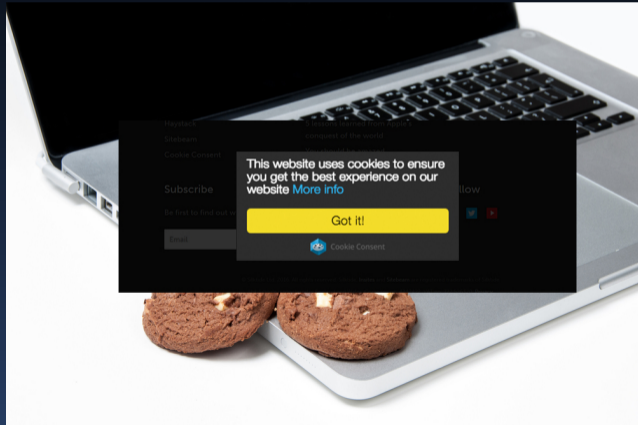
Haystack
Sitemap
Cookie Consent

corners of the world

Subscribe

Be first to find out w

Email

llow

This website uses cookies to ensure you get the best experience on our website More info

Got it!

Cookie Consent